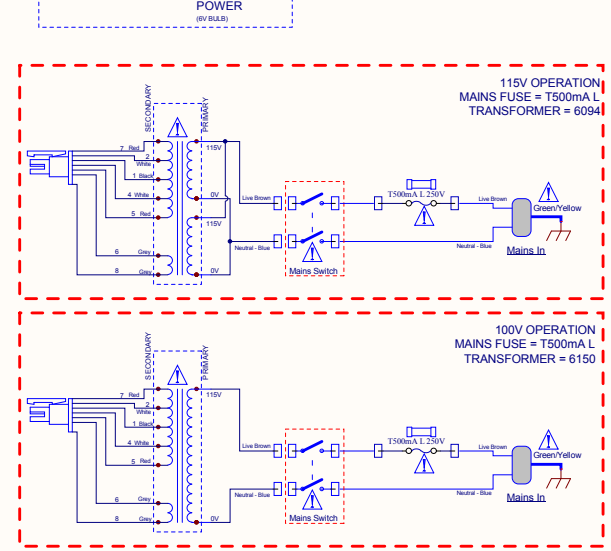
POWER
(6V BULB)

115V OPERATION
MAINS FUSE = T500mA L
TRANSFORMER = 6094

SECONDARY
PRIMARY
7 Red
2
White
1 Black
4 White
5 Red
6 Grey
8 Grey
115V
0V
115V
0V
Live Brown
Neutral - Blue
Mains Switch
T500mA L 250V
Live Brown
Neutral - Blue
Green/Yellow
Mains In

100V OPERATION
MAINS FUSE = T500mA L
TRANSFORMER = 6150

SECONDARY
PRIMARY
7 Red
2
White
1 Black
4 White
5 Red
6 Grey
8 Grey
115V
0V
Live Brown
Neutral - Blue
Mains Switch
T500mA L 250V
Live Brown
Neutral - Blue
Green/Yellow
Mains In